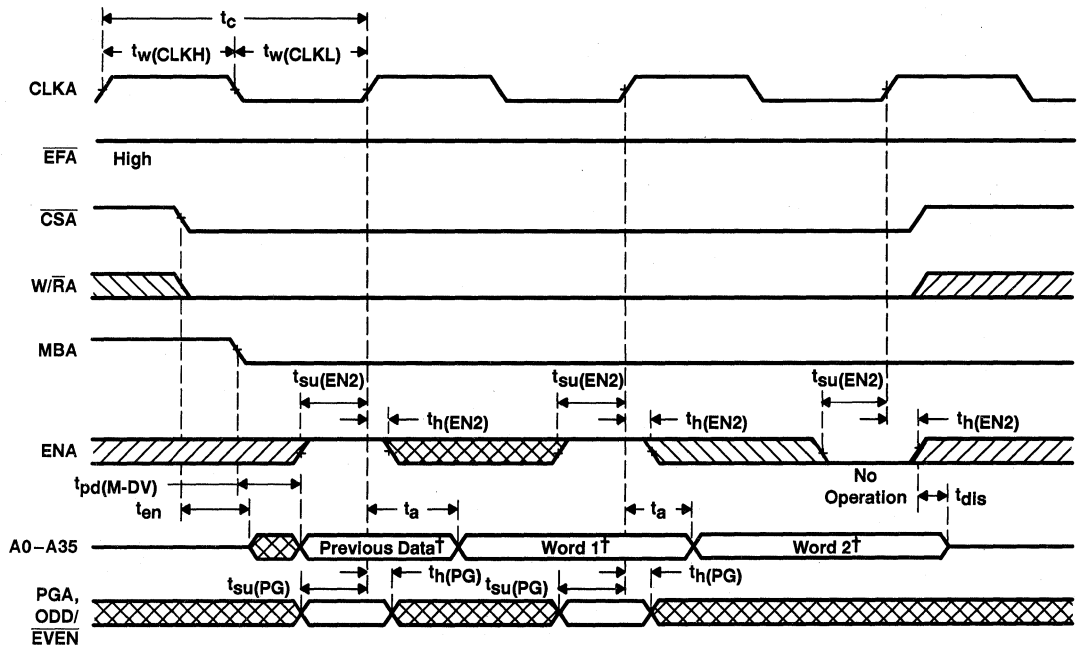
$t_c$
$t_{w(CLKH)}$ $t_{w(CLKL)}$

CLKA

$\overline{EFA}$ High

$\overline{CSA}$

$W/\overline{R}A$

MBA

$t_{su(EN2)}$ $t_{su(EN2)}$ $t_{su(EN2)}$

$t_{h(EN2)}$ $t_{h(EN2)}$ $t_{h(EN2)}$

ENA

No Operation

$t_{pd(M\text{-}DV)}$

$t_{en}$ $t_a$ $t_a$ $t_{dis}$

A0–A35 Previous Data† Word 1† Word 2†

$t_{su(PG)}$ $t_{h(PG)}$ $t_{su(PG)}$ $t_{h(PG)}$

PGA, ODD/ $\overline{EVEN}$